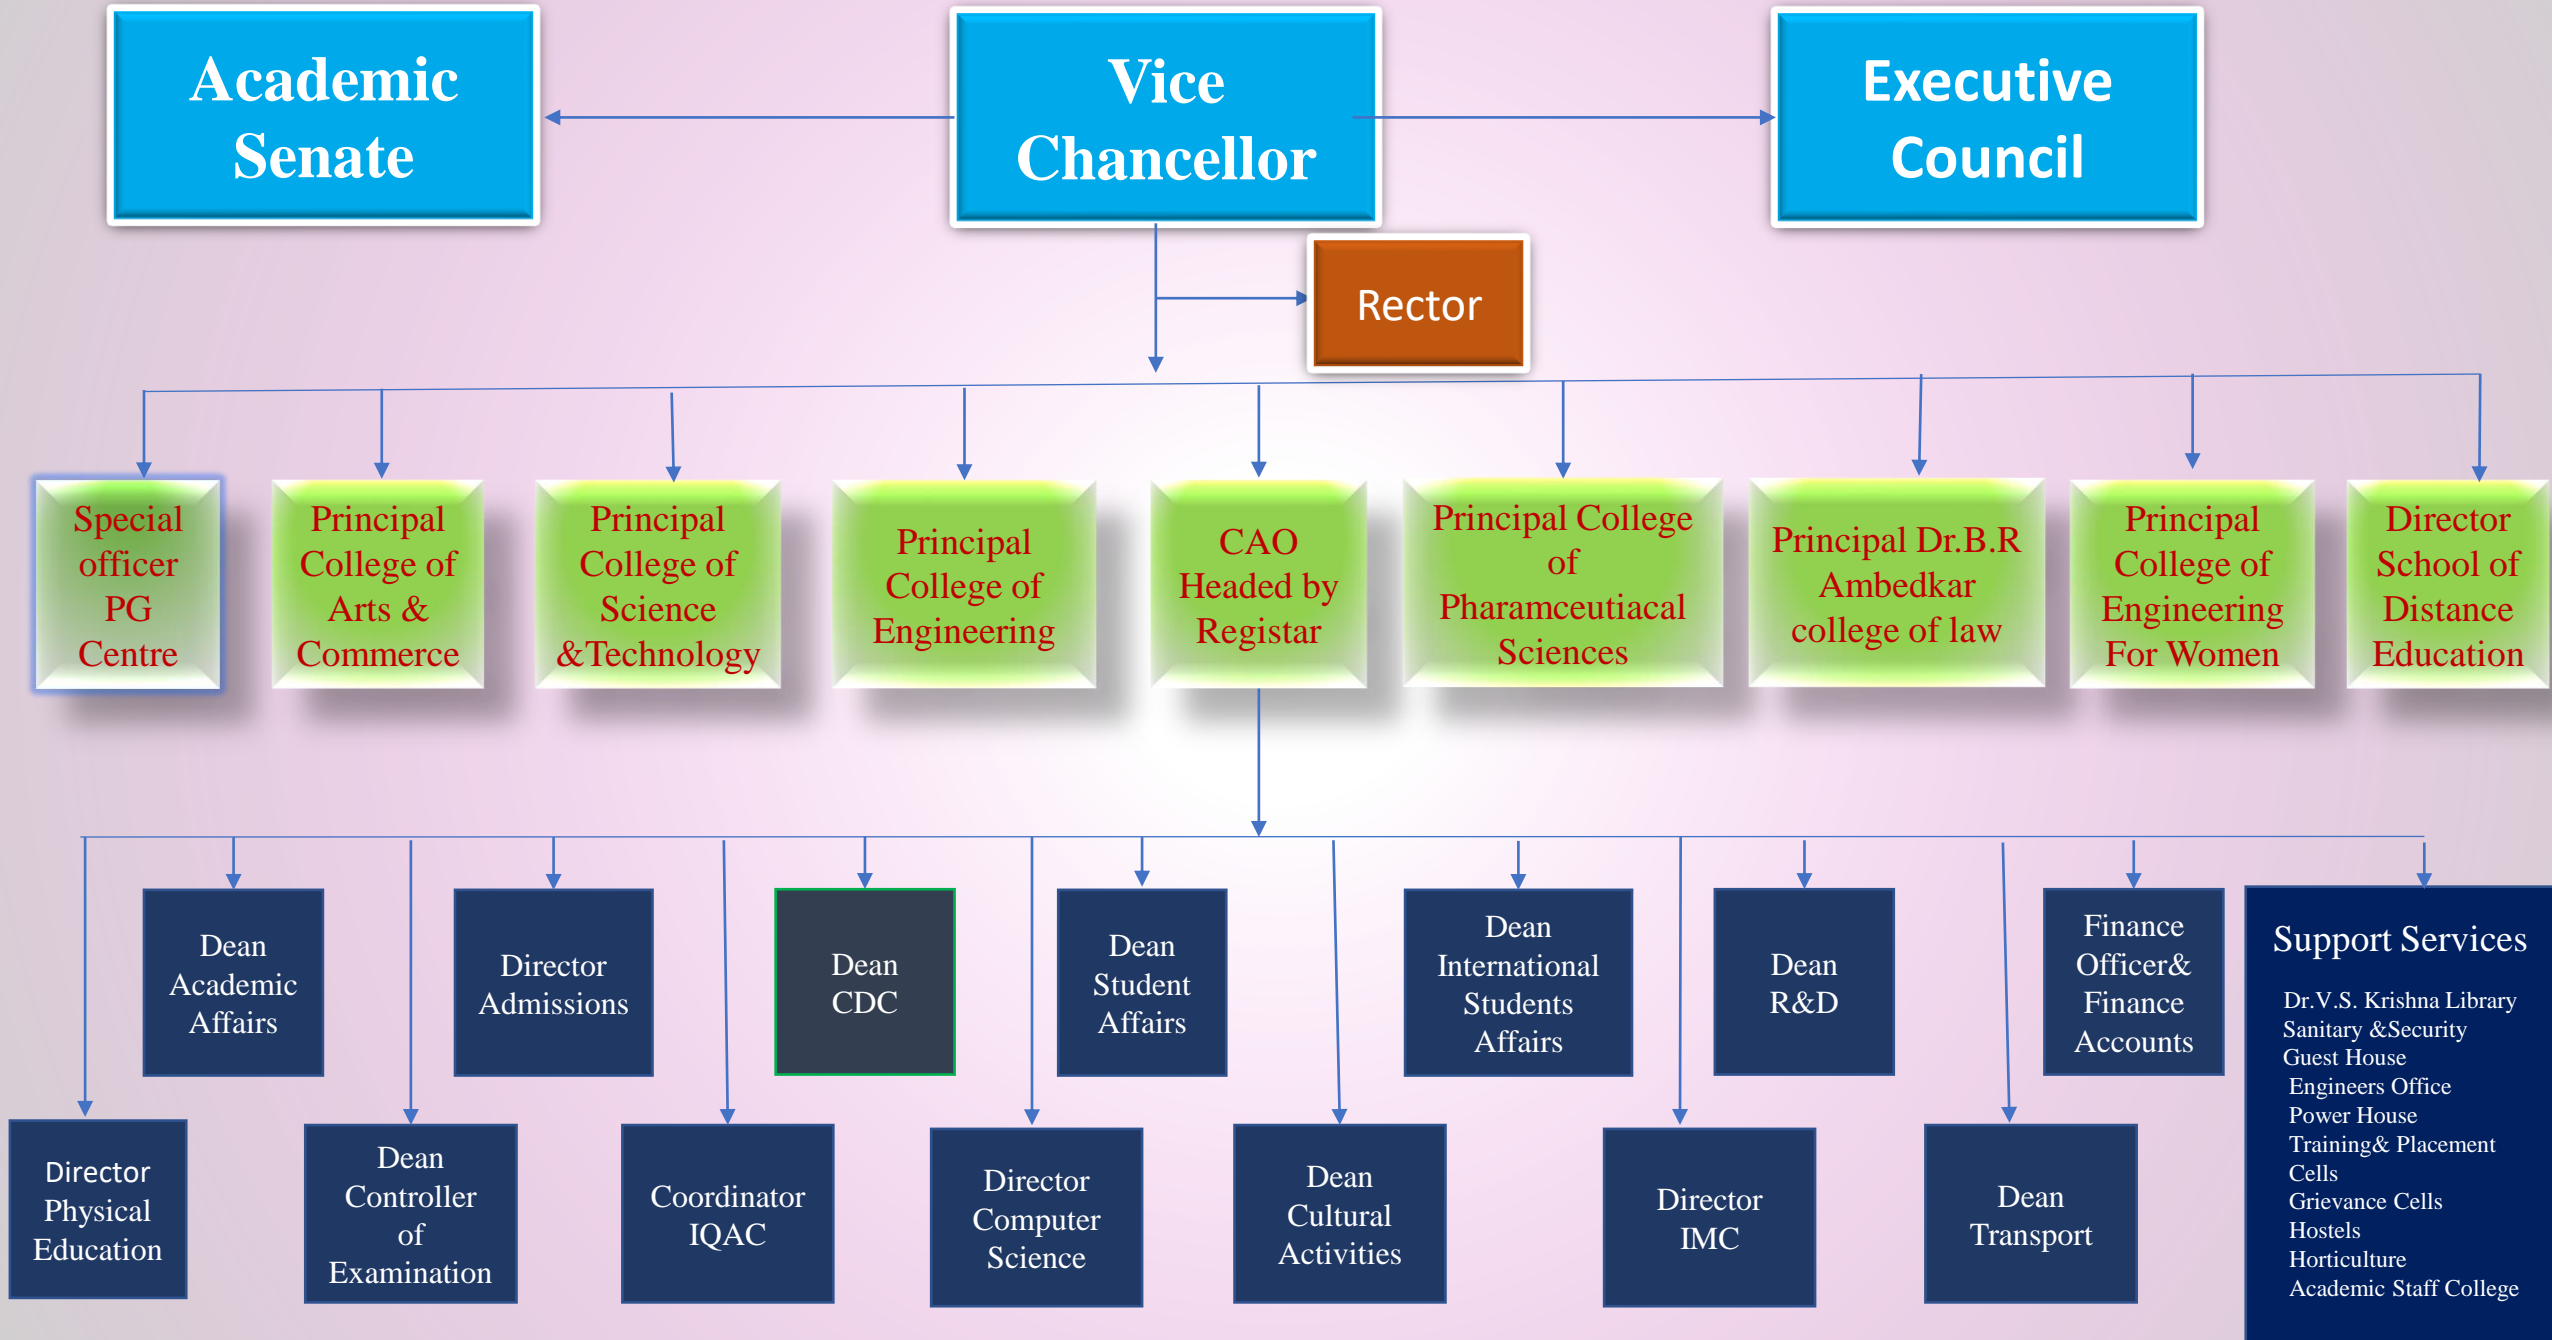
Academic Senate

Vice Chancellor

Executive Council

Rector

Special officer PG Centre

Principal College of Arts & Commerce

Principal College of Science &Technology

Principal College of Engineering

CAO Headed by Registar

Principal College of Pharamceutiacal Sciences

Principal Dr.B.R Ambedkar college of law

Principal College of Engineering For Women

Director School of Distance Education

Dean Academic Affairs

Director Admissions

Dean CDC

Dean Student Affairs

Dean International Students Affairs

Dean R&D

Finance Officer& Finance Accounts

Support Services

Dr.V.S. Krishna Library
Sanitary &Security
Guest House
Engineers Office
Power House
Training& Placement Cells
Grievance Cells
Hostels
Horticulture
Academic Staff College

Director Physical Education

Dean Controller of Examination

Coordinator IQAC

Director Computer Science

Dean Cultural Activities

Director IMC

Dean Transport